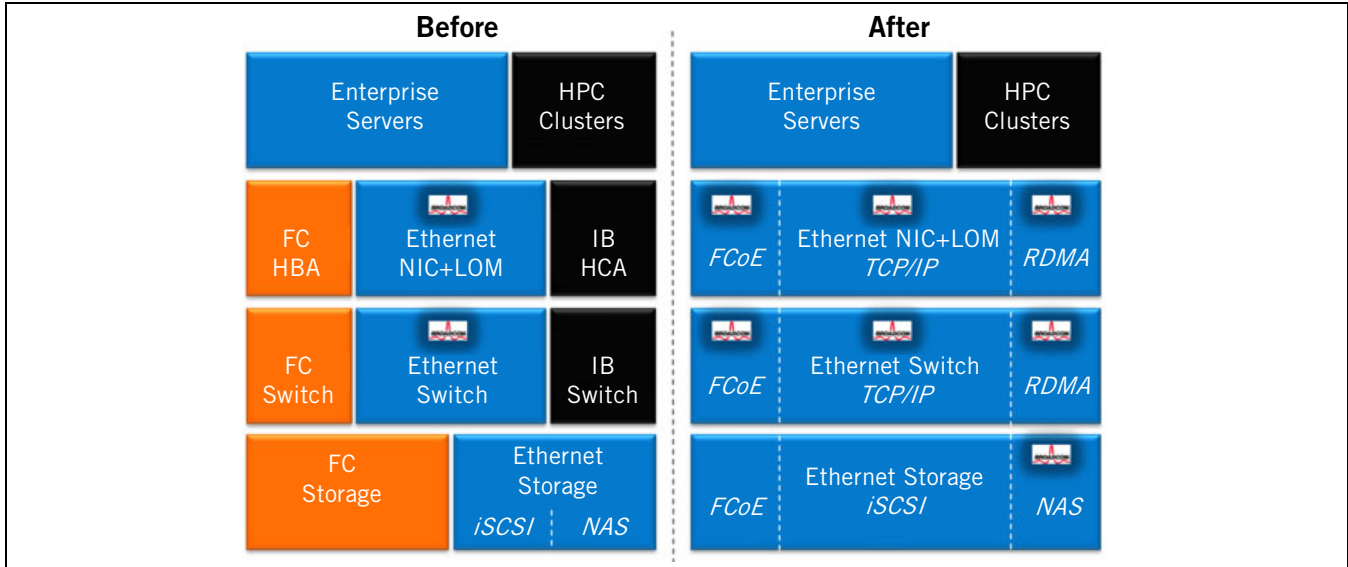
Before

Enterprise Servers

HPC Clusters

FC HBA

Ethernet NIC+LOM

IB HCA

FC Switch

Ethernet Switch

IB Switch

FC Storage

Ethernet Storage

iSCSI

NAS

After

Enterprise Servers

HPC Clusters

FCoE

Ethernet NIC+LOM
TCP/IP

RDMA

FCoE

Ethernet Switch
TCP/IP

RDMA

FCoE

Ethernet Storage
iSCSI

NAS